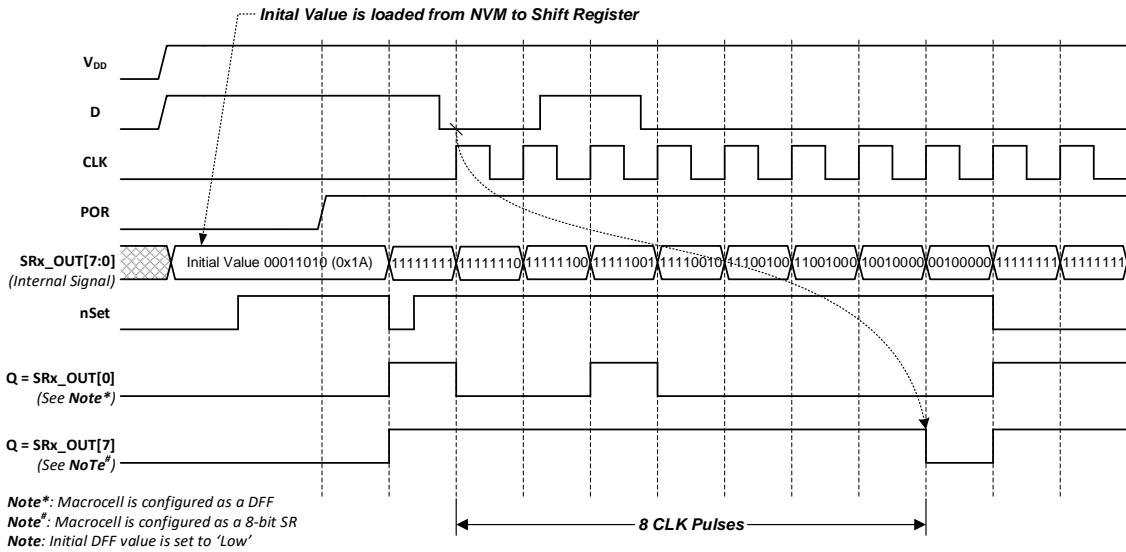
Inital Value is loaded from NVM to Shift Register

$V_{DD}$

D

CLK

POR

SRx_OUT[7:0]
(Internal Signal)

Initial Value 00011010 (0x1A)

11111111 11111110 11111100 11111001 11110010 11100100 11001000 10010000 00100000 11111111 11111111

nSet

Q = SRx_OUT[0]
(See Note*)

Q = SRx_OUT[7]
(See NoTe#)

Note*: Macrocell is configured as a DFF
Note#: Macrocell is configured as a 8-bit SR
Note: Initial DFF value is set to 'Low'

8 CLK Pulses